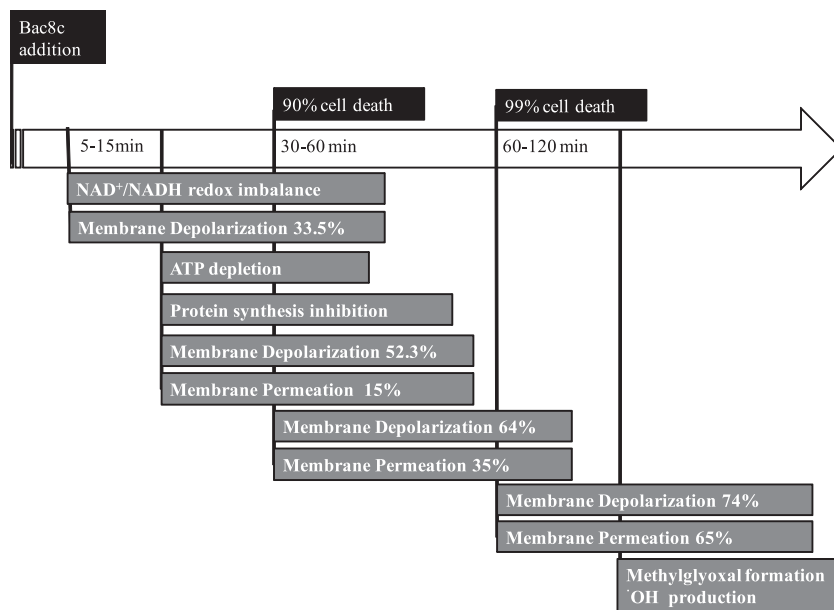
Bac8c addition

90% cell death

99% cell death

5-15min

30-60 min

60-120 min

NAD$^+$/NADH redox imbalance

Membrane Depolarization 33.5%

ATP depletion

Protein synthesis inhibition

Membrane Depolarization 52.3%

Membrane Permeation 15%

Membrane Depolarization 64%

Membrane Permeation 35%

Membrane Depolarization 74%

Membrane Permeation 65%

Methylglyoxal formation

$^{\cdot}$OH production